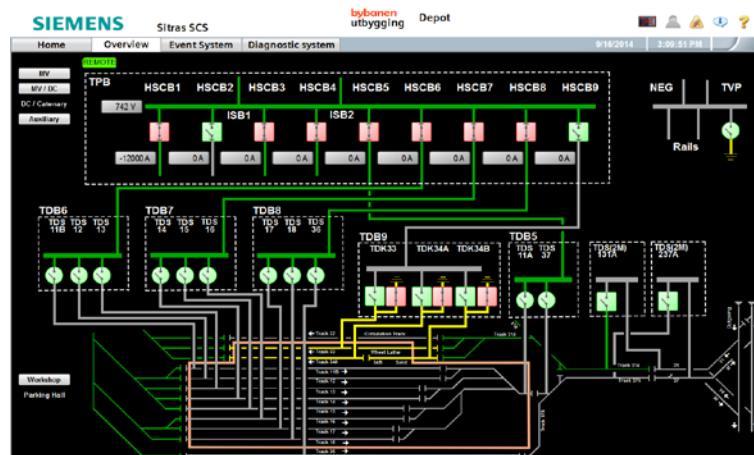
SIEMENS Sitras SCS bybanen utbygging Depot

Home Overview Event System Diagnostic system 9/16/2014 3:09:51 PM

REMOTE

MV
MV / DC
DC / Catenary
Auxiliary

TPB
742 V
HSCB1 HSCB2 HSCB3 HSCB4 HSCB5 HSCB6 HSCB7 HSCB8 HSCB9
ISB1 ISB2
-12000 A 0 A 0 A 0 A 0 A 0 A 0 A 0 A 0 A

NEG TVP
Rails

TDB6
TDS 11B TDS 12 TDS 13

TDB7
TDS 14 TDS 15 TDS 16

TDB8
TDS 17 TDS 18 TDS 36

TDB9
TDK33 TDK34A TDK34B

TDB5
TDS 11A TDS 37

TDS(2M) 131A
TDS(2M) 237A

Workshop
Parking Hall

Track 32
Track 33
Track 34B
Track 319
Wheel Lathe
Track 11B
Track 12
Track 13
Track 14
Track 15
Track 16
Track 17
Track 18
Track 36
Track 37
Track 314
Track 375